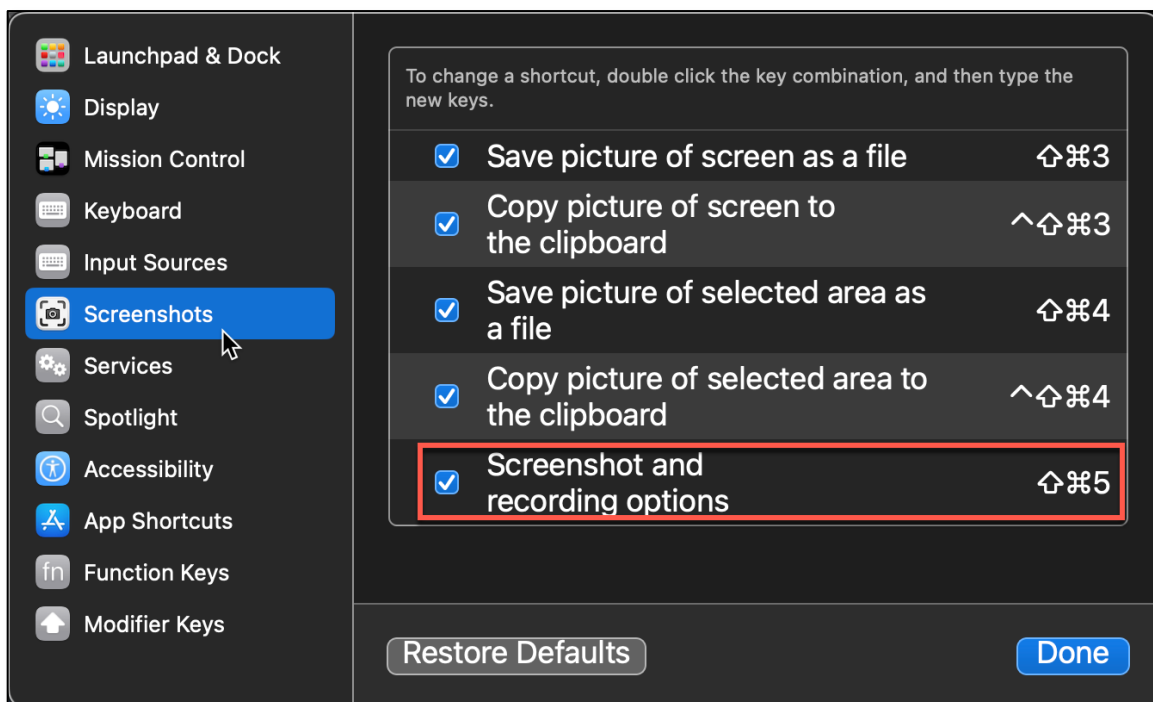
Launchpad & Dock
Display
Mission Control
Keyboard
Input Sources
Screenshots
Services
Spotlight
Accessibility
App Shortcuts
fn Function Keys
Modifier Keys

To change a shortcut, double click the key combination, and then type the new keys.

| | | |
|---|---|---|
| ☑ | Save picture of screen as a file | ⇧⌘3 |
| ☑ | Copy picture of screen to the clipboard | ^⇧⌘3 |
| ☑ | Save picture of selected area as a file | ⇧⌘4 |
| ☑ | Copy picture of selected area to the clipboard | ^⇧⌘4 |
| ☑ | Screenshot and recording options | ⇧⌘5 |

Restore Defaults
Done